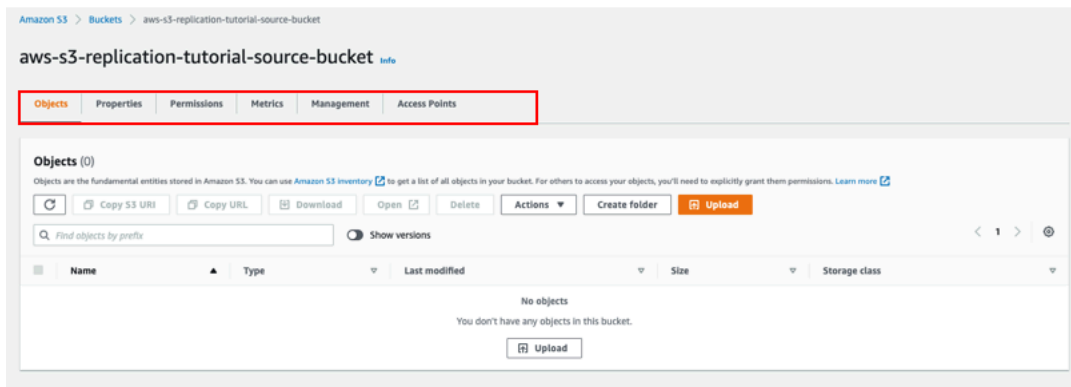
Amazon S3 > Buckets > aws-s3-replication-tutorial-source-bucket

aws-s3-replication-tutorial-source-bucket Info

Objects | Properties | Permissions | Metrics | Management | Access Points

Objects (0)

Objects are the fundamental entities stored in Amazon S3. You can use Amazon S3 inventory to get a list of all objects in your bucket. For others to access your objects, you'll need to explicitly grant them permissions. Learn more

Copy S3 URI | Copy URL | Download | Open | Delete | Actions ▼ | Create folder | Upload

Find objects by prefix

Show versions

< 1 >

| Name ▲ | Type | Last modified | Size | Storage class |
|---|---|---|---|---|

No objects

You don't have any objects in this bucket.

Upload